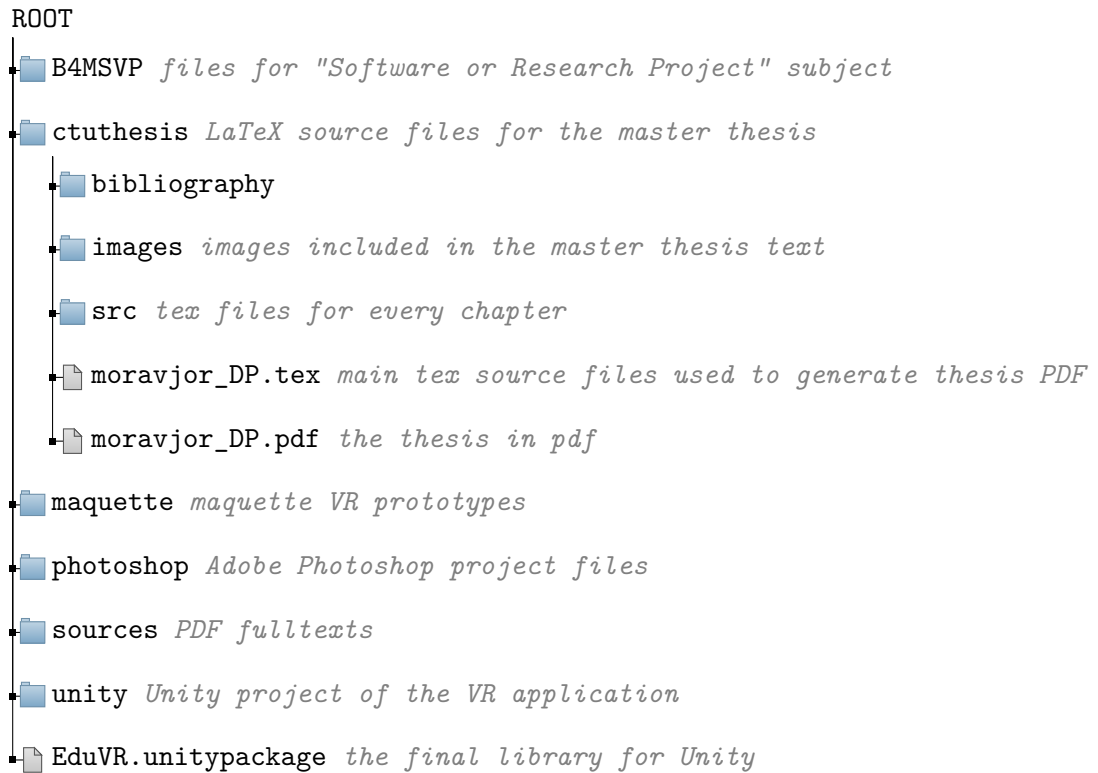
ROOT

B4MSVP *files for "Software or Research Project" subject*

ctuthesis *LaTeX source files for the master thesis*

bibliography

images *images included in the master thesis text*

src *tex files for every chapter*

moravjor_DP.tex *main tex source files used to generate thesis PDF*

moravjor_DP.pdf *the thesis in pdf*

maquette *maquette VR prototypes*

photoshop *Adobe Photoshop project files*

sources *PDF fulltexts*

unity *Unity project of the VR application*

EduVR.unitypackage *the final library for Unity*